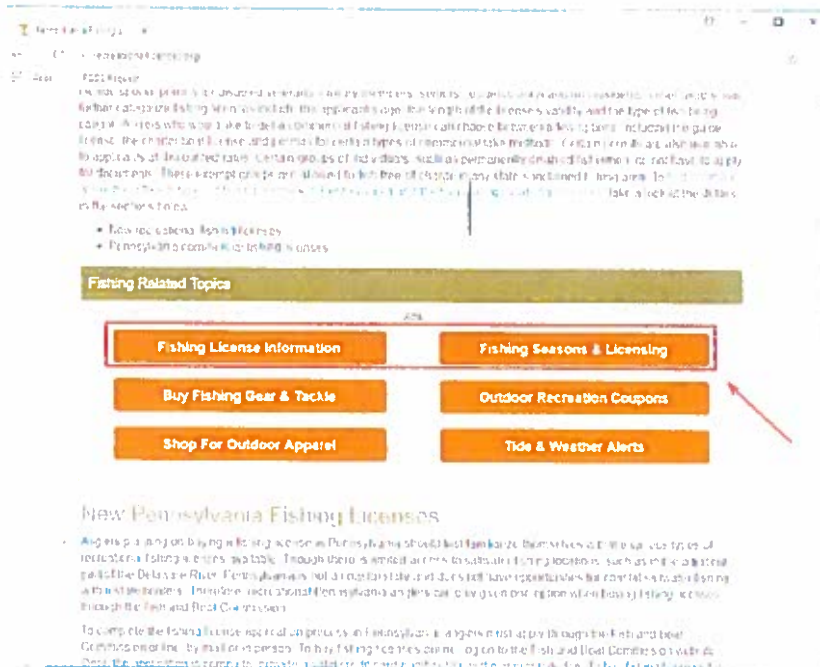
Fishing Related Topics

Fishing License Information

Fishing Seasons & Licensing

Buy Fishing Gear & Tackle

Outdoor Recreation Coupons

Shop For Outdoor Apparel

Tide & Weather Alerts

New Pennsylvania Fishing Licenses

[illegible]